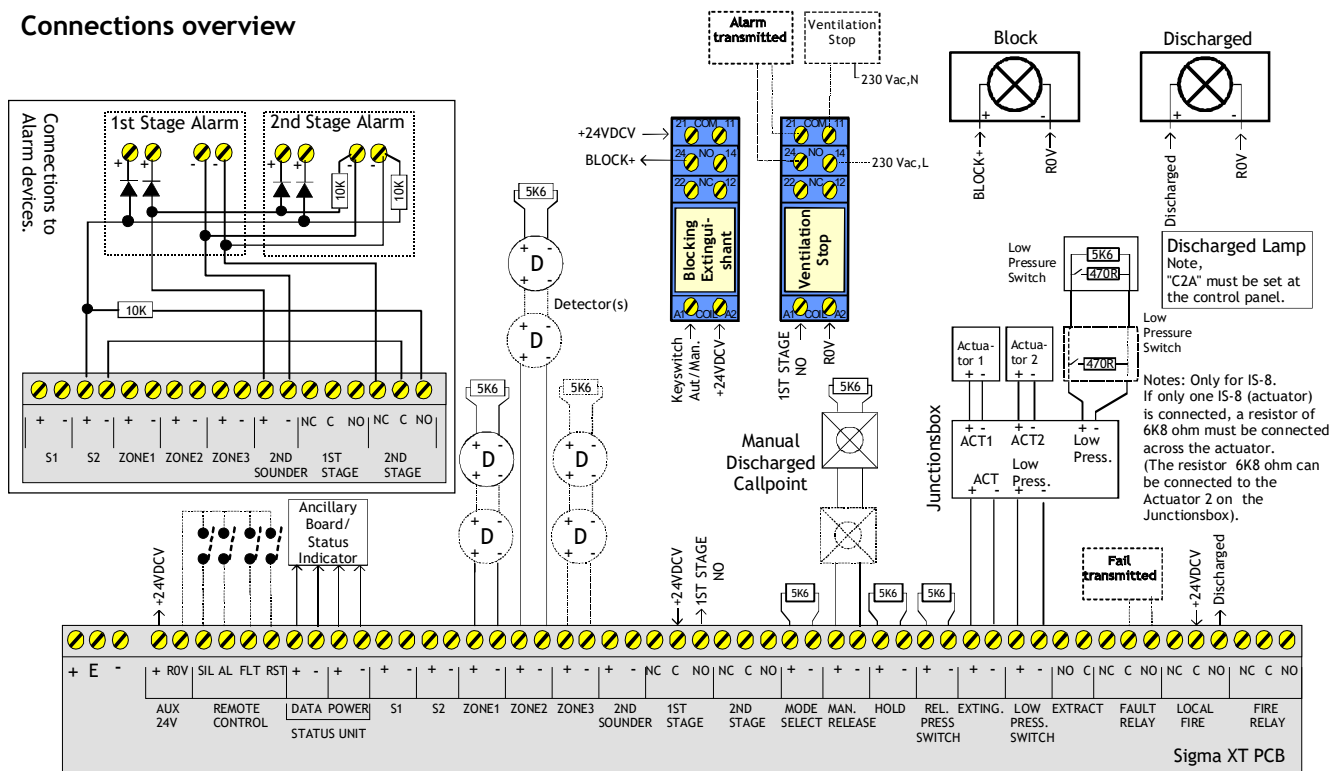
Connections overview

Connections to Alarm devices.

1st Stage Alarm

2nd Stage Alarm

10K

10K

10K

+ - + - + - + - + - NC C NO NC C NO

S1 S2 ZONE1 ZONE2 ZONE3 2ND SOUNDER 1ST STAGE 2ND STAGE

5K6

D

D

Detector(s)

5K6

5K6

D

D

D

D

Alarm transmitted

Ventilation Stop

230 Vac,N

+24VDCV

BLOCK+

21 COM 11
24 NO 14
22 NC 12

Blocking Extingui-shant

A1 COIL A2

Keyswitch Aut/Man.

+24VDCV

21 COM 11
24 NO 14
22 NC 12

230 Vac,L

Ventilation Stop

A1 COIL A2

1ST STAGE NO

R0V

Block

BLOCK+

R0V

Discharged

Discharged

R0V

Low Pressure Switch

5K6

470R

Discharged Lamp
Note,
"C2A" must be set at the control panel.

Low Pressure Switch

470R

Actua-tor 1

Actua-tor 2

+ -

+ -

Notes: Only for IS-8.
If only one IS-8 (actuator) is connected, a resistor of 6K8 ohm must be connected across the actuator.
(The resistor 6K8 ohm can be connected to the Actuator 2 on the Junctionsbox).

+ - ACT1

+ - ACT2

+ - Low Press.

ACT

Low Press.

Junctionsbox

5K6

Manual Discharged Callpoint

Ancillary Board/ Status Indicator

+24VDCV

+24VDCV

1ST STAGE NO

5K6

5K6

5K6

Fail transmitted

+24VDCV

Discharged

+ E -

+ R0V SIL AL FLT RST + - + - + - + - + - + - + - NC C NO NC C NO + - + - + - + - + - + - NO C NC C NO NC C NO NC C NO

AUX 24V

REMOTE CONTROL

DATA POWER

STATUS UNIT

S1 S2 ZONE1 ZONE2 ZONE3 2ND SOUNDER 1ST STAGE 2ND STAGE MODE SELECT MAN. RELEASE HOLD REL. PRESS SWITCH EXTING. LOW PRESS. SWITCH EXTRACT FAULT RELAY LOCAL FIRE FIRE RELAY

Sigma XT PCB